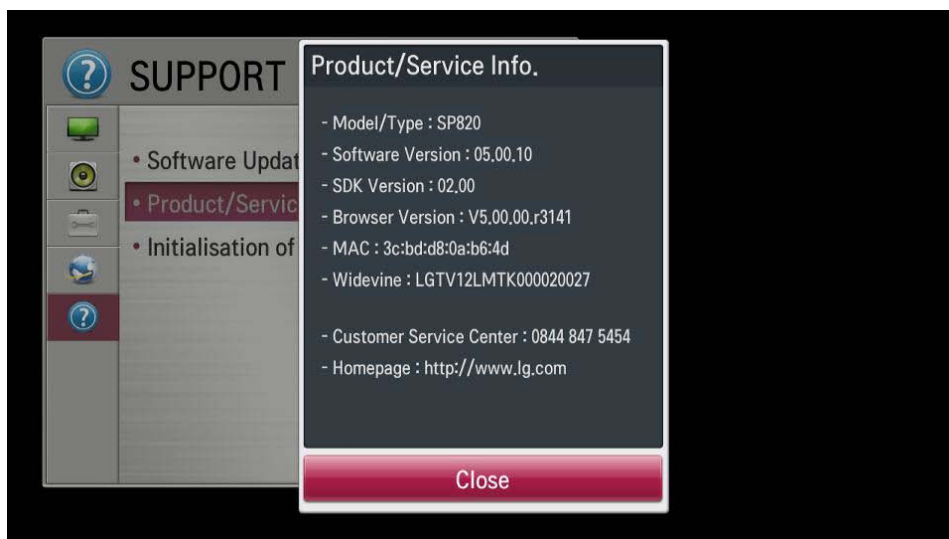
SUPPORT

• Software Updat

• Product/Servic

• Initialisation of

Product/Service Info.

- Model/Type : SP820
- Software Version : 05.00.10
- SDK Version : 02.00
- Browser Version : V5.00.00.r3141
- MAC : 3c:bd:d8:0a:b6:4d
- Widevine : LGTV12LMTK000020027

- Customer Service Center : 0844 847 5454
- Homepage : http://www.lg.com

Close